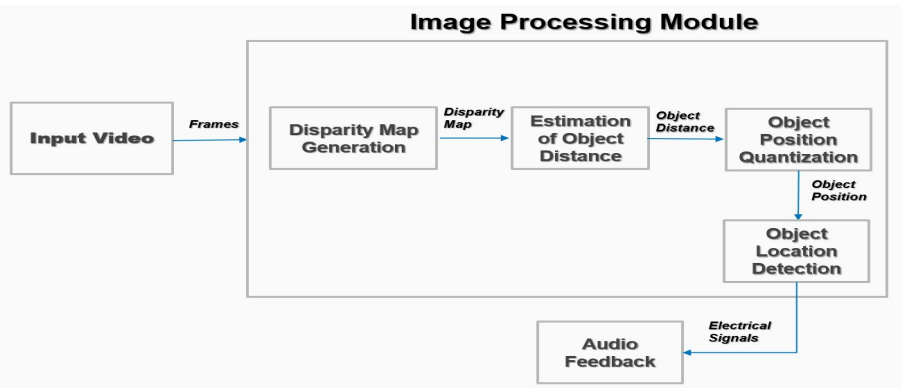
Image Processing Module

Input Video

Frames

Disparity Map Generation

Disparity Map

Estimation of Object Distance

Object Distance

Object Position Quantization

Object Position

Object Location Detection

Electrical Signals

Audio Feedback